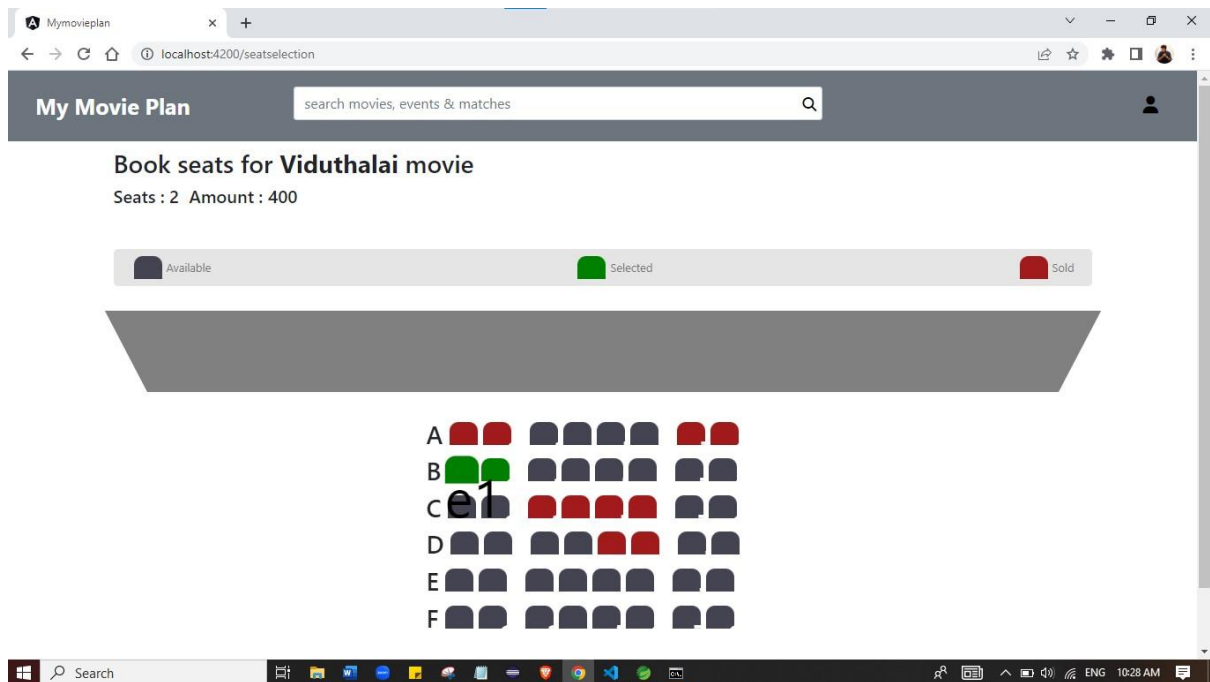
Mymovieplan

localhost:4200/seatselection

My Movie Plan

search movies, events & matches

Book seats for **Viduthalai** movie

Seats : 2 Amount : 400

Available

Selected

Sold

A

B

C

D

E

F

e1

Search

ENG 10:28 AM